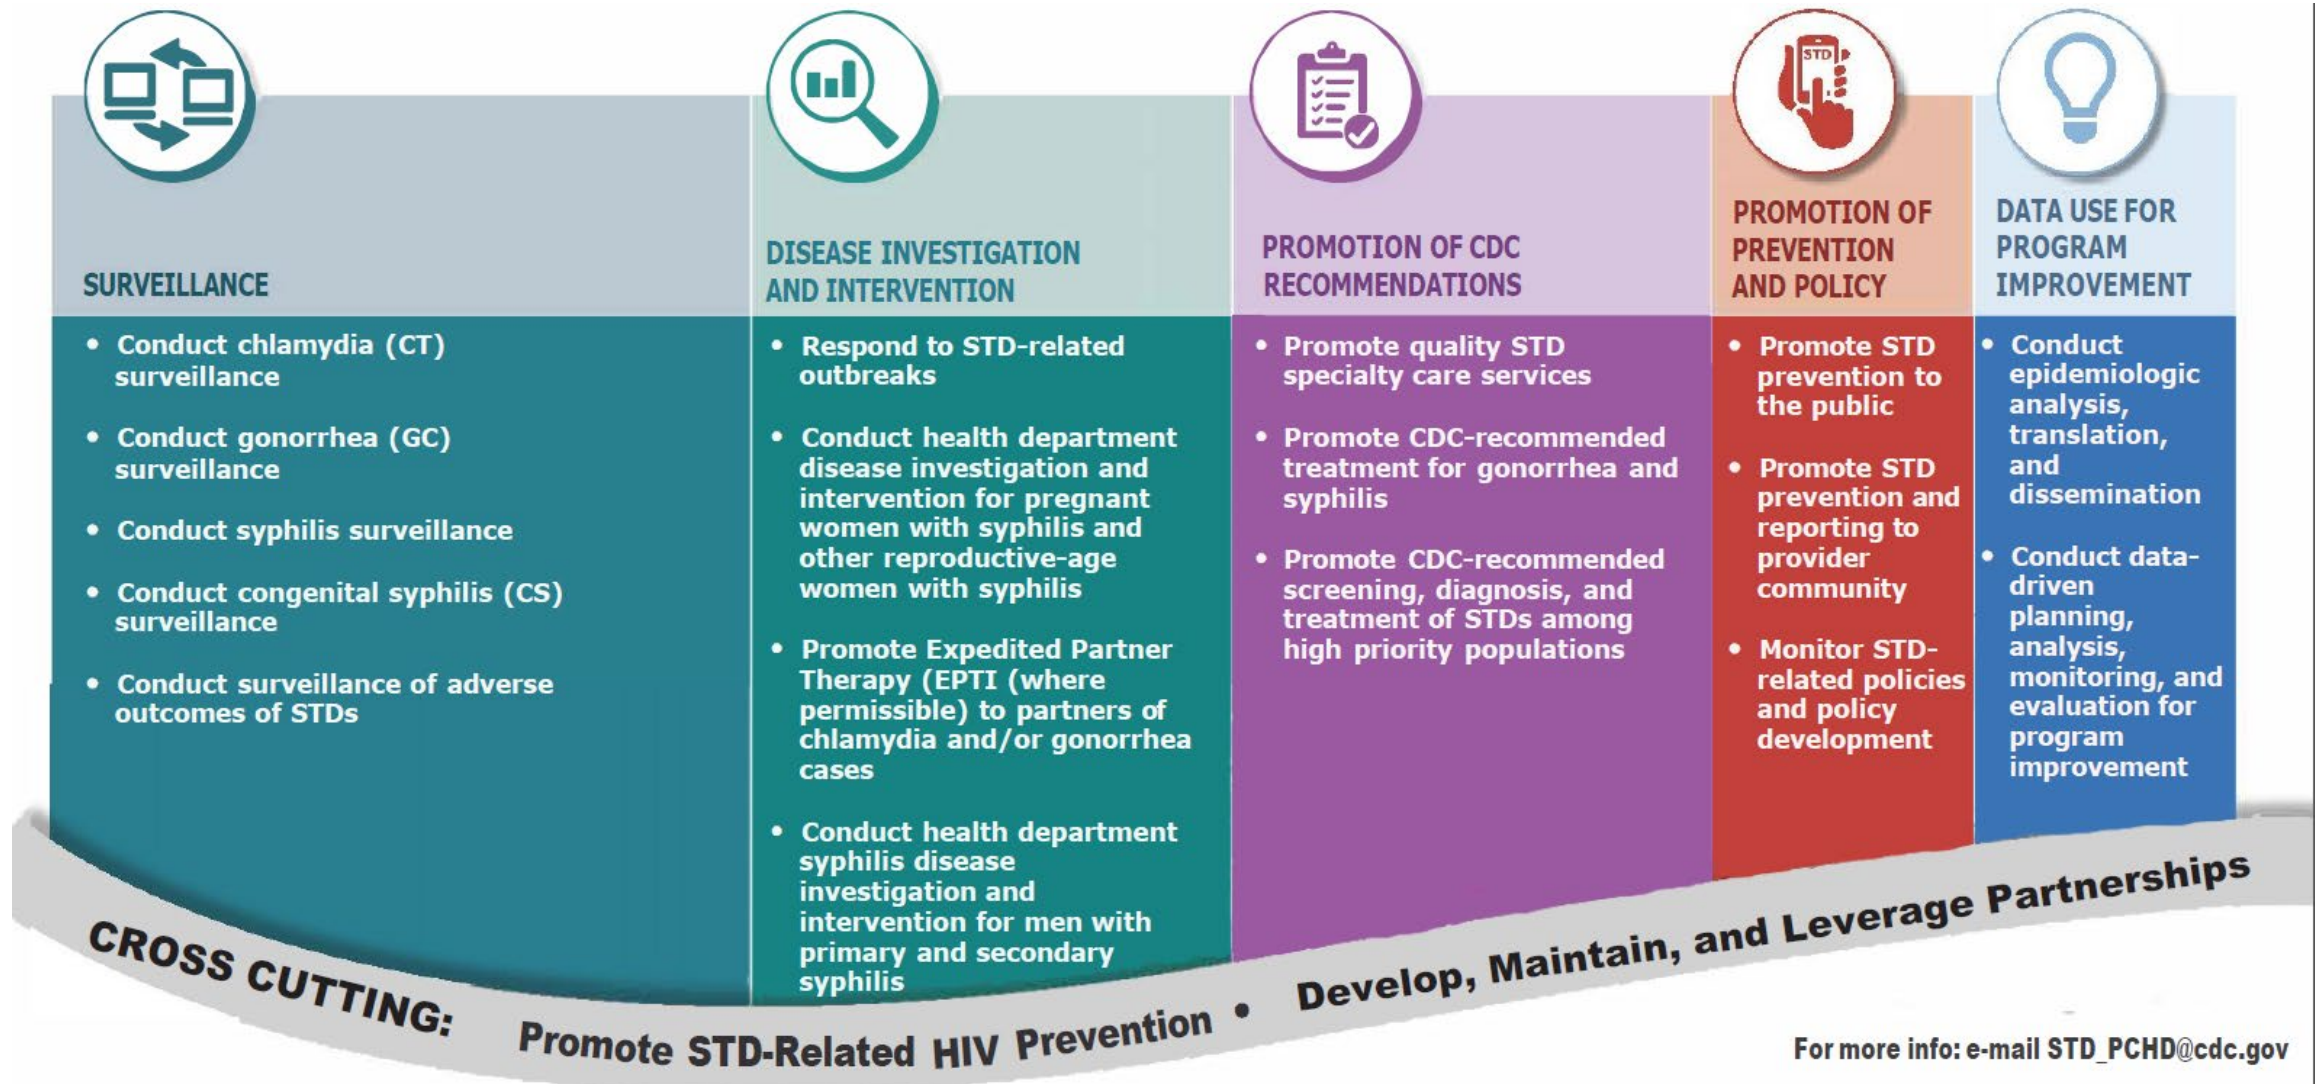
STD

SURVEILLANCE

• Conduct chlamydia (CT) surveillance

• Conduct gonorrhea (GC) surveillance

• Conduct syphilis surveillance

• Conduct congenital syphilis (CS) surveillance

• Conduct surveillance of adverse outcomes of STDs

DISEASE INVESTIGATION AND INTERVENTION

• Respond to STD-related outbreaks

• Conduct health department disease investigation and intervention for pregnant women with syphilis and other reproductive-age women with syphilis

• Promote Expedited Partner Therapy (EPTI (where permissible) to partners of chlamydia and/or gonorrhea cases

• Conduct health department syphilis disease investigation and intervention for men with primary and secondary syphilis

PROMOTION OF CDC RECOMMENDATIONS

• Promote quality STD specialty care services

• Promote CDC-recommended treatment for gonorrhea and syphilis

• Promote CDC-recommended screening, diagnosis, and treatment of STDs among high priority populations

PROMOTION OF PREVENTION AND POLICY

• Promote STD prevention to the public

• Promote STD prevention and reporting to provider community

• Monitor STD-related policies and policy development

DATA USE FOR PROGRAM IMPROVEMENT

• Conduct epidemiologic analysis, translation, and dissemination

• Conduct data-driven planning, analysis, monitoring, and evaluation for program improvement

CROSS CUTTING: Promote STD-Related HIV Prevention • Develop, Maintain, and Leverage Partnerships

For more info: e-mail STD_PCHD@cdc.gov